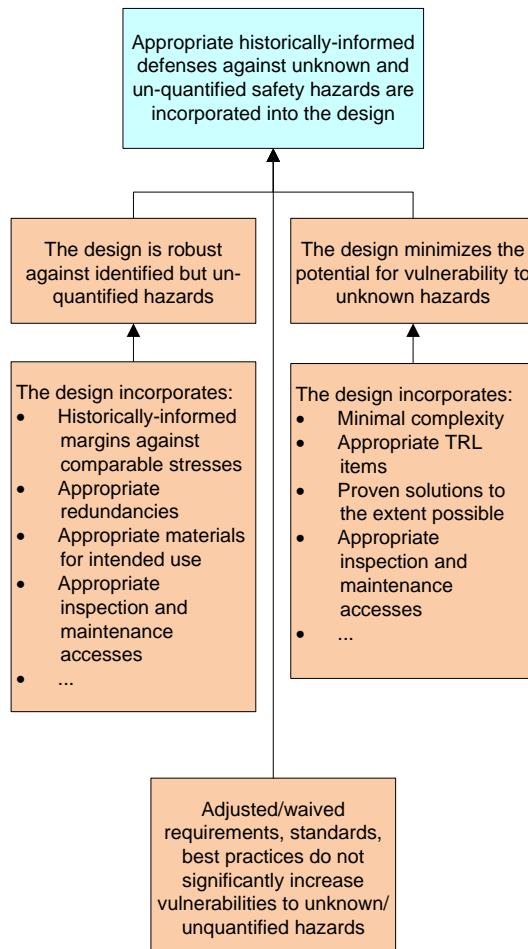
Appropriate historically-informed defenses against unknown and un-quantified safety hazards are incorporated into the design

The design is robust against identified but un-quantified hazards

The design minimizes the potential for vulnerability to unknown hazards

The design incorporates:
- Historically-informed margins against comparable stresses
- Appropriate redundancies
- Appropriate materials for intended use
- Appropriate inspection and maintenance accesses
- ...

The design incorporates:
- Minimal complexity
- Appropriate TRL items
- Proven solutions to the extent possible
- Appropriate inspection and maintenance accesses
- ...

Adjusted/waived requirements, standards, best practices do not significantly increase vulnerabilities to unknown/ unquantified hazards